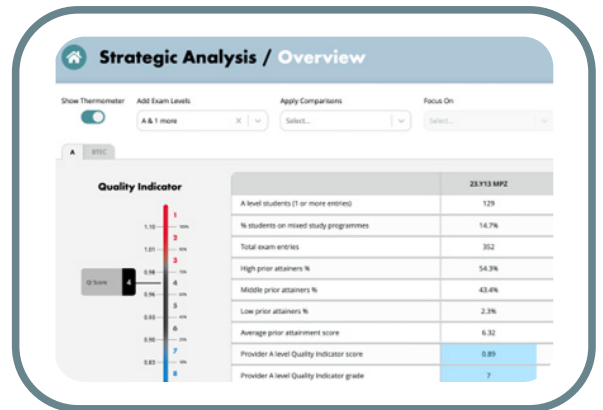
Strategic Analysis / Overview

Show Thermometer

Add Exam Levels

A & 1 more

Apply Comparisons

Select...

Focus On

Select...

A

BTEC

Quality Indicator

1.10
1.01
0.98
0.95
0.93
0.90
0.85

1
2
3
4
5
6
7
8

QI Score

4

|  | 23.Y13 MPZ |
|---|---|
| A level students (1 or more entries) | 129 |
| % students on mixed study programmes | 14.7% |
| Total exam entries | 352 |
| High prior attainers % | 54.3% |
| Middle prior attainers % | 43.4% |
| Low prior attainers % | 2.3% |
| Average prior attainment score | 6.32 |
| Provider A level Quality Indicator score | 0.89 |
| Provider A level Quality Indicator grade | 7 |